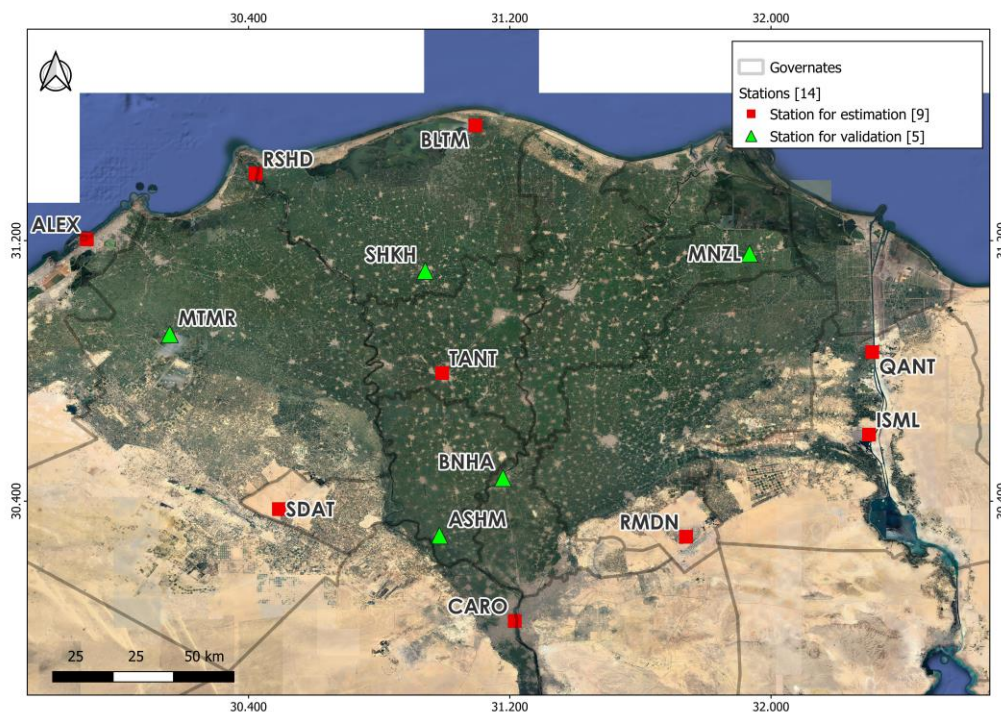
30.400
31.200
32.000

Governates
Stations [14]
Station for estimation [9]
Station for validation [5]

BLTM
RSHD
ALEX
31.200
31.200
SHKH
MNZL
MTMR
TANT
QANT
ISML
BNHA
30.400
30.400
SDAT
ASHM
RMDN
CARO

25 25 50 km

30.400
31.200
32.000